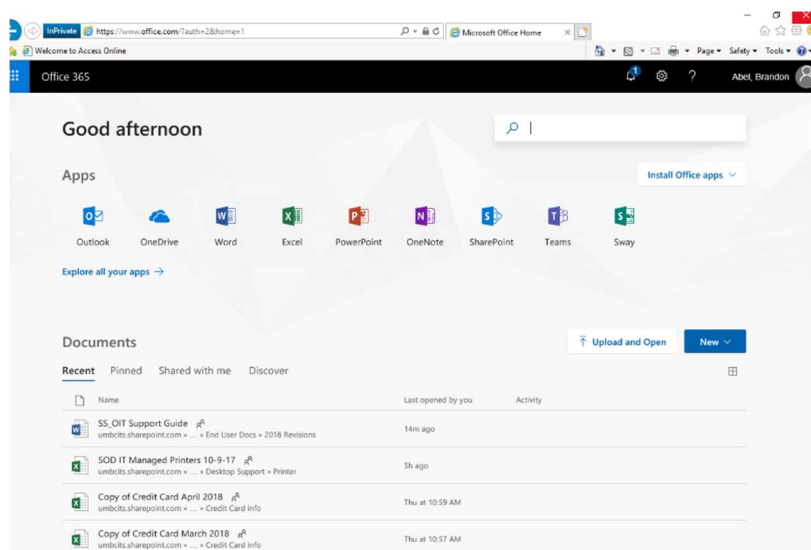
InPrivate https://www.office.com/?auth=2&home=1
Microsoft Office Home
Welcome to Access Online
Page ▾ Safety ▾ Tools ▾
Office 365
1
?
Abel, Brandon

Good afternoon

Apps
Install Office apps
Outlook
OneDrive
Word
Excel
PowerPoint
OneNote
SharePoint
Teams
Sway
Explore all your apps →

Documents
Upload and Open
New
Recent
Pinned
Shared with me
Discover

| Name | Last opened by you | Activity |
|---|---|---|
| SS_OIT Support Guide umbcits.sharepoint.com » ... » End User Docs » 2018 Revisions | 14m ago | |
| SOD IT Managed Printers 10-9-17 umbcits.sharepoint.com » ... » Desktop Support » Printer | 5h ago | |
| Copy of Credit Card April 2018 umbcits.sharepoint.com » ... » Credit Card info | Thu at 10:59 AM | |
| Copy of Credit Card March 2018 umbcits.sharepoint.com » ... » Credit Card info | Thu at 10:57 AM | |